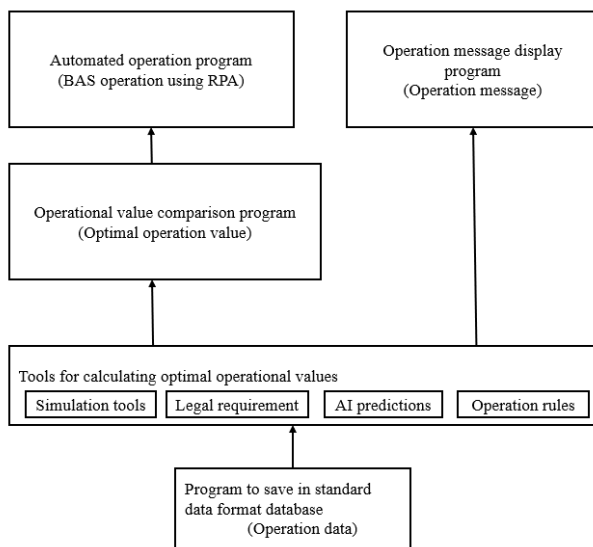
Automated operation program
(BAS operation using RPA)

Operation message display program
(Operation message)

Operational value comparison program
(Optimal operation value)

Tools for calculating optimal operational values

Simulation tools

Legal requirement

AI predictions

Operation rules

Program to save in standard data format database
(Operation data)